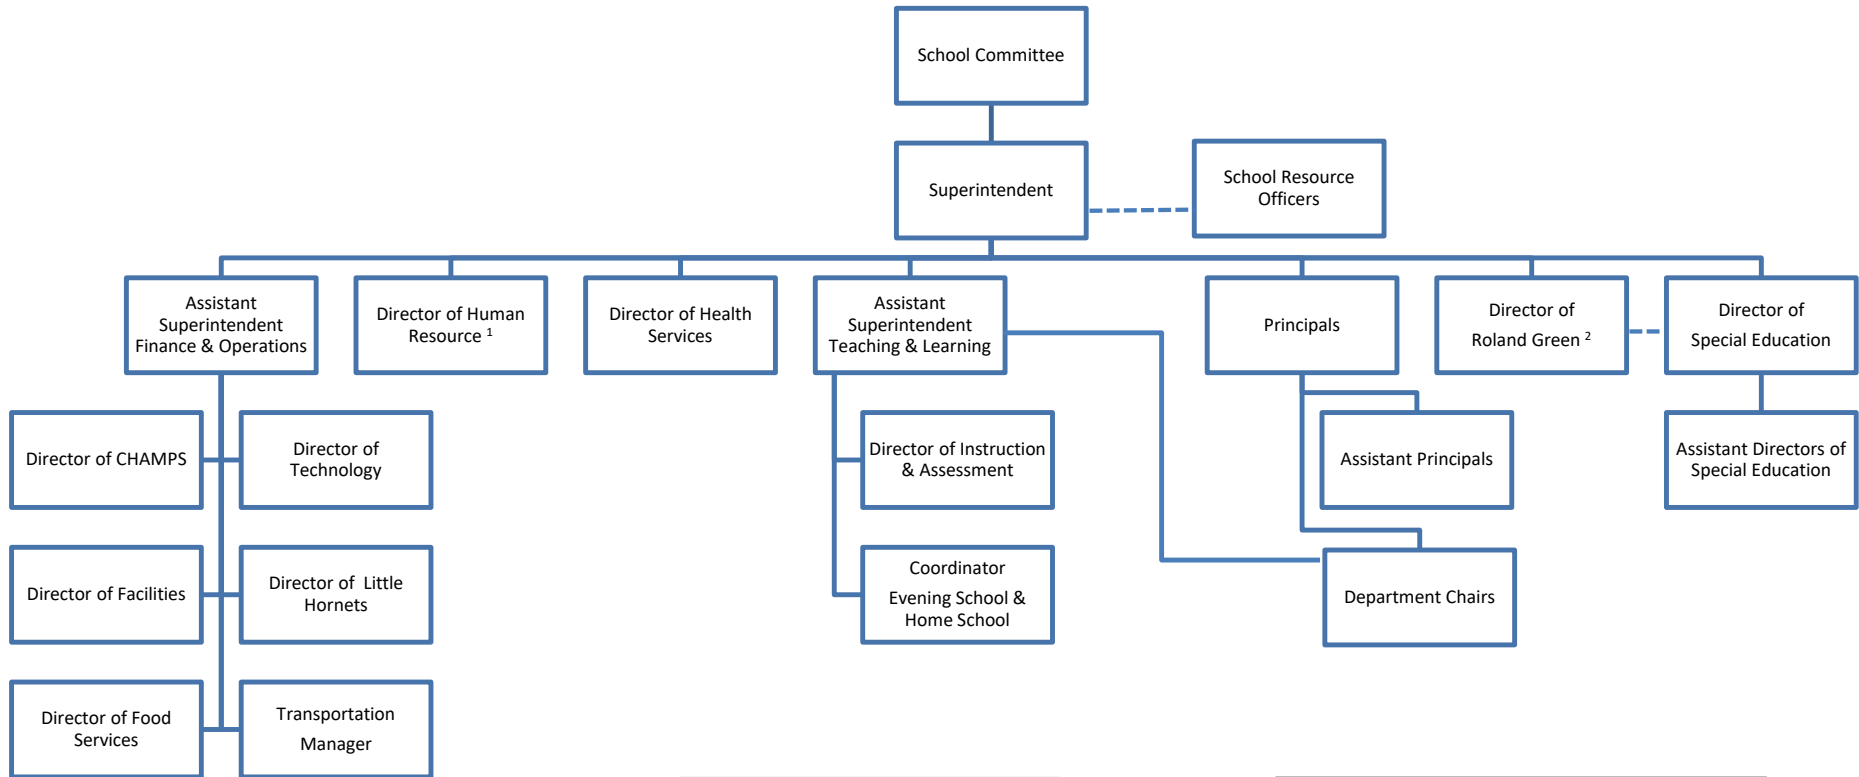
School Committee

Superintendent

School Resource Officers

Assistant Superintendent Finance & Operations

Director of Human Resource $^1$

Director of Health Services

Assistant Superintendent Teaching & Learning

Principals

Director of Roland Green $^2$

Director of Special Education

Director of CHAMPS

Director of Technology

Director of Instruction & Assessment

Assistant Principals

Assistant Directors of Special Education

Director of Facilities

Director of Little Hornets

Coordinator Evening School & Home School

Department Chairs

Director of Food Services

Transportation Manager